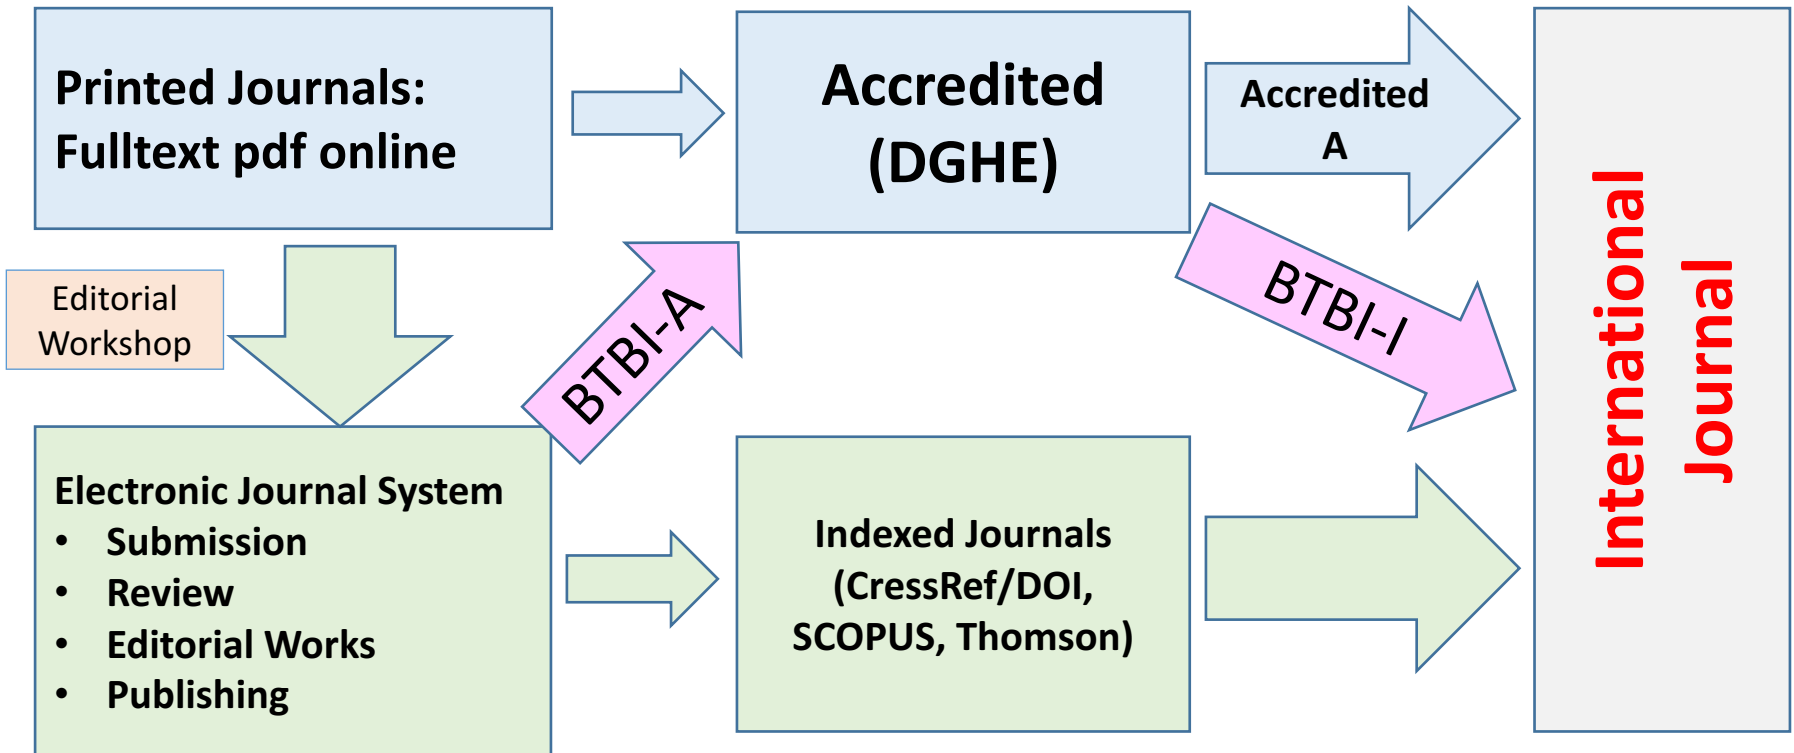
Printed Journals:
Fulltext pdf online

Accredited
(DGHE)

Accredited
A

International
Journal

Editorial
Workshop

BTBI-A

BTBI-I

Electronic Journal System
• Submission
• Review
• Editorial Works
• Publishing

Indexed Journals
(CressRef/DOI,
SCOPUS, Thomson)